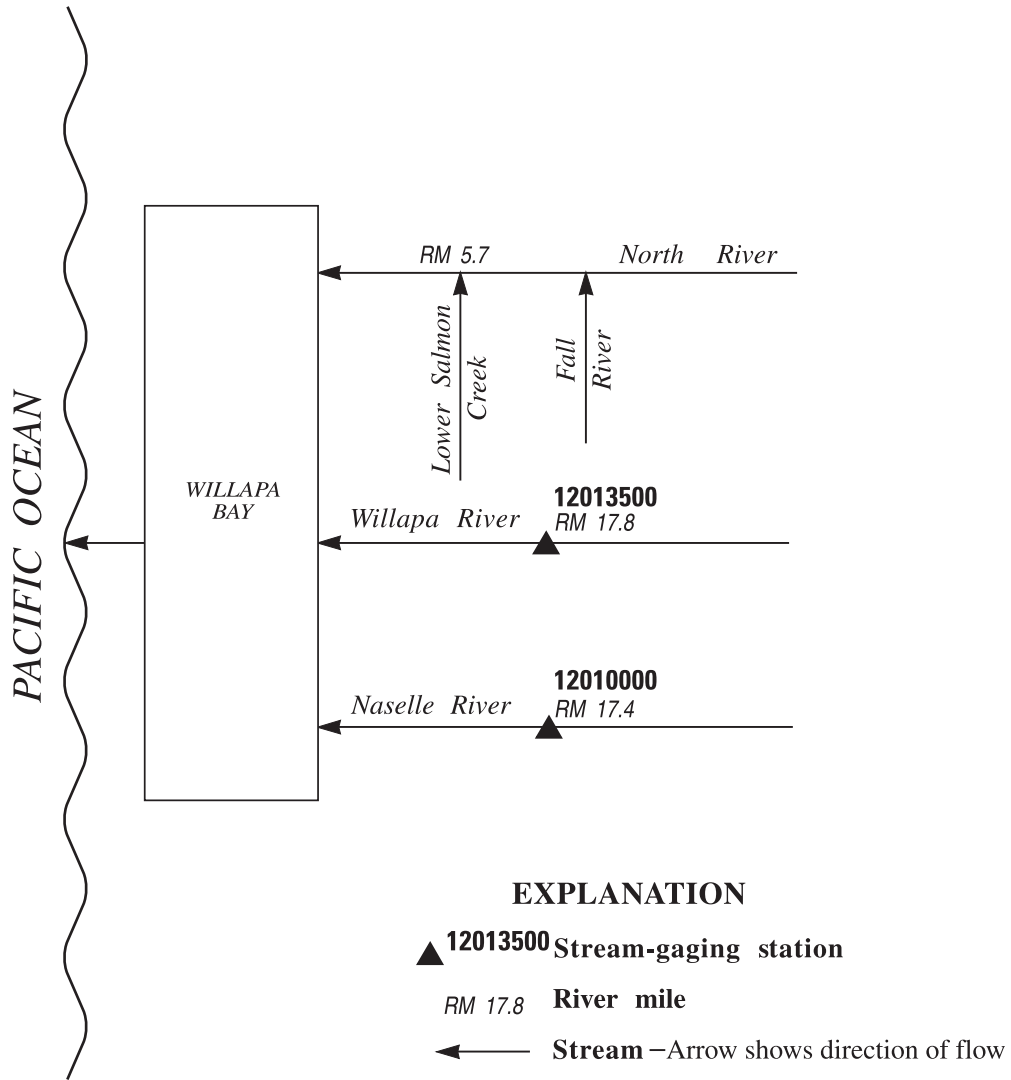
PACIFIC OCEAN

WILLAPA BAY

RM 5.7

North River

Lower Salmon Creek

Fall River

12013500
RM 17.8

Willapa River

12010000
RM 17.4

Naselle River

EXPLANATION

12013500 Stream-gaging station

RM 17.8 River mile

Stream –Arrow shows direction of flow